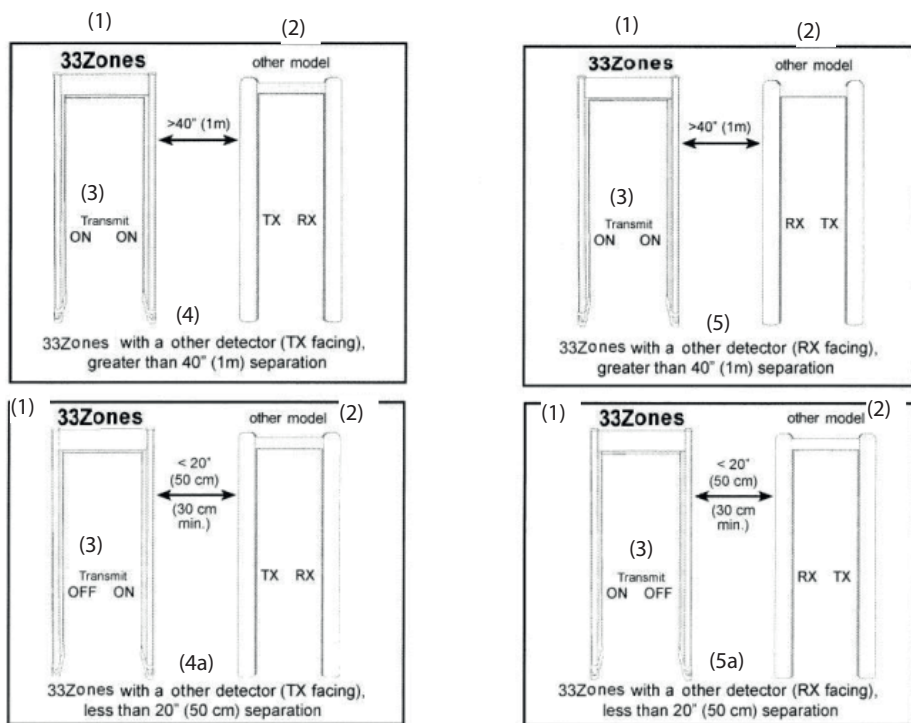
(1)
33Zones
(2)
other model
>40" (1m)
(3)
Transmit
ON ON
TX RX
(4)
33Zones with a other detector (TX facing), greater than 40" (1m) separation

(1)
33Zones
(2)
other model
>40" (1m)
(3)
Transmit
ON ON
RX TX
(5)
33Zones with a other detector (RX facing), greater than 40" (1m) separation

(1)
33Zones
other model
(2)
< 20" (50 cm)
(30 cm min.)
(3)
Transmit
OFF ON
TX RX
(4a)
33Zones with a other detector (TX facing), less than 20" (50 cm) separation

(1)
33Zones
other model
(2)
< 20" (50 cm)
(30 cm min.)
(3)
Transmit
ON OFF
RX TX
(5a)
33Zones with a other detector (RX facing), less than 20" (50 cm) separation